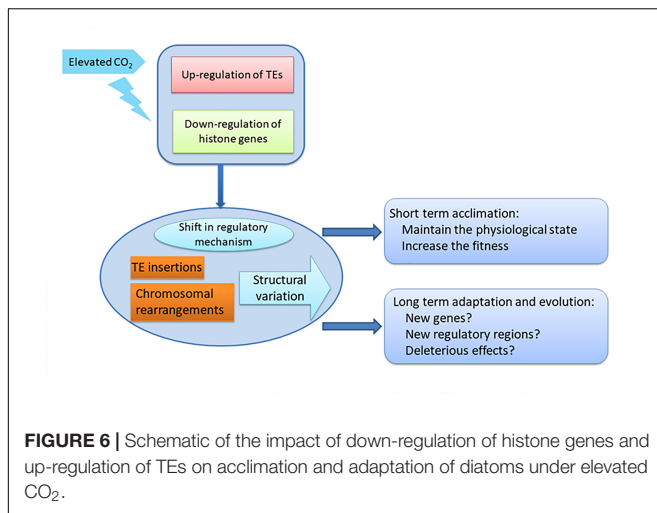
Elevated $CO_2$

Up-regulation of TEs

Down-regulation of histone genes

Shift in regulatory mechanism

TE insertions

Chromosomal rearrangements

Structural variation

Short term acclimation:
Maintain the physiological state
Increase the fitness

Long term adaptation and evolution:
New genes?
New regulatory regions?
Deleterious effects?

**FIGURE 6 |** Schematic of the impact of down-regulation of histone genes and up-regulation of TEs on acclimation and adaptation of diatoms under elevated $CO_2$.